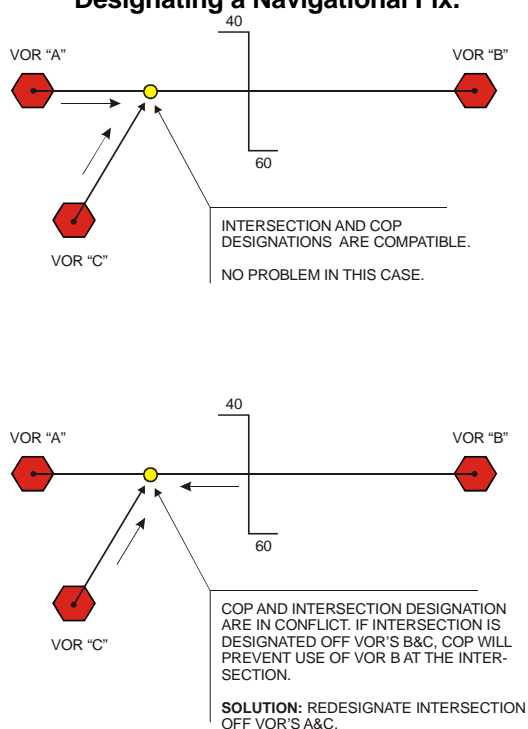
Designating a Navigational Fix.

40

VOR "A"

VOR "B"

60

VOR "C"

INTERSECTION AND COP DESIGNATIONS ARE COMPATIBLE.

NO PROBLEM IN THIS CASE.

40

VOR "A"

VOR "B"

60

VOR "C"

COP AND INTERSECTION DESIGNATION ARE IN CONFLICT. IF INTERSECTION IS DESIGNATED OFF VOR'S B&C, COP WILL PREVENT USE OF VOR B AT THE INTERSECTION.

**SOLUTION:** REDESIGNATE INTERSECTION OFF VOR'S A&C.